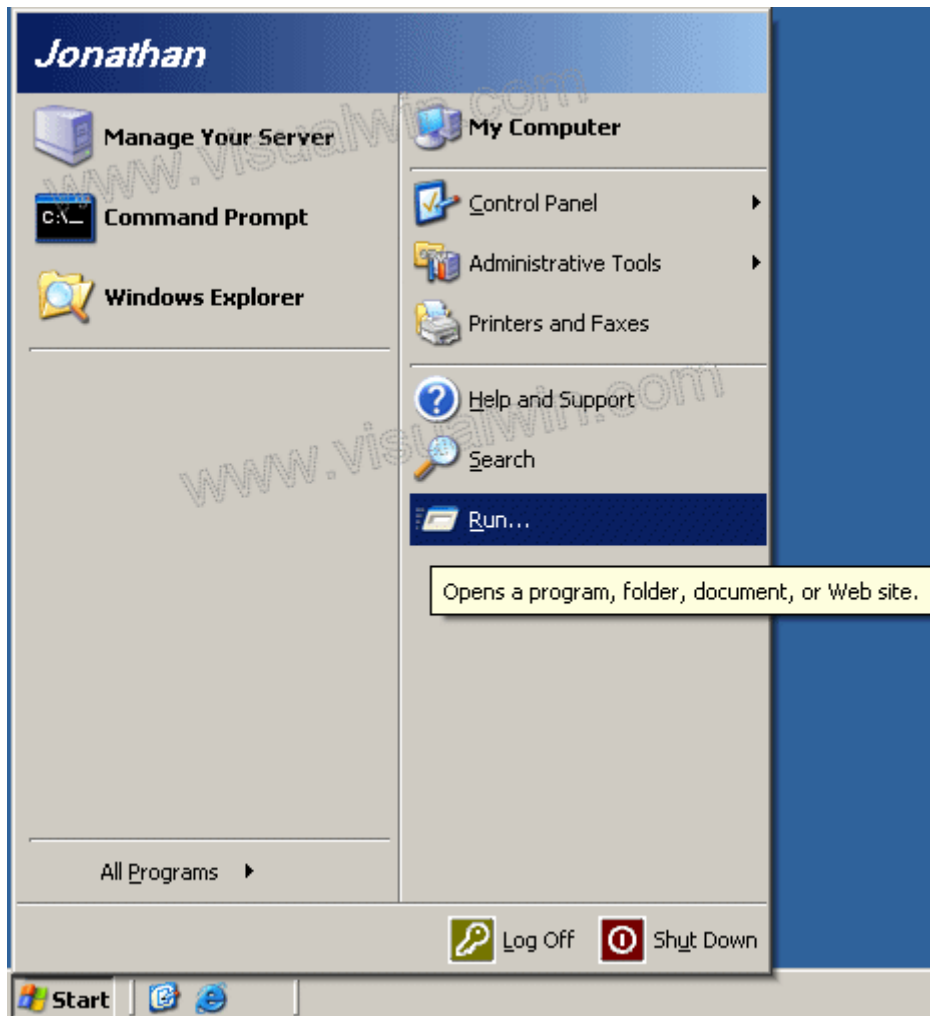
Jonathan

Manage Your Server

Command Prompt

Windows Explorer

All Programs

My Computer

Control Panel

Administrative Tools

Printers and Faxes

Help and Support

Search

Run...

Opens a program, folder, document, or Web site.

Log Off

Shut Down

Start

www.visualwin.com

www.visualwin.com

C:\_